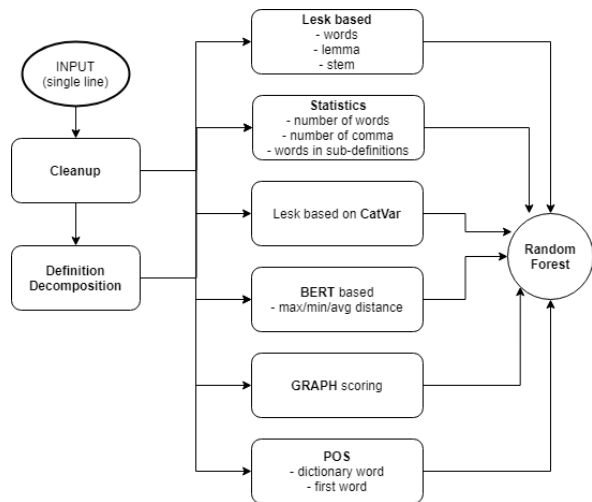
INPUT
(single line)

Cleanup

Definition Decomposition

Lesk based
- words
- lemma
- stem

Statistics
- number of words
- number of comma
- words in sub-definitions

Lesk based on CatVar

BERT based
- max/min/avg distance

GRAPH scoring

POS
- dictionary word
- first word

Random Forest